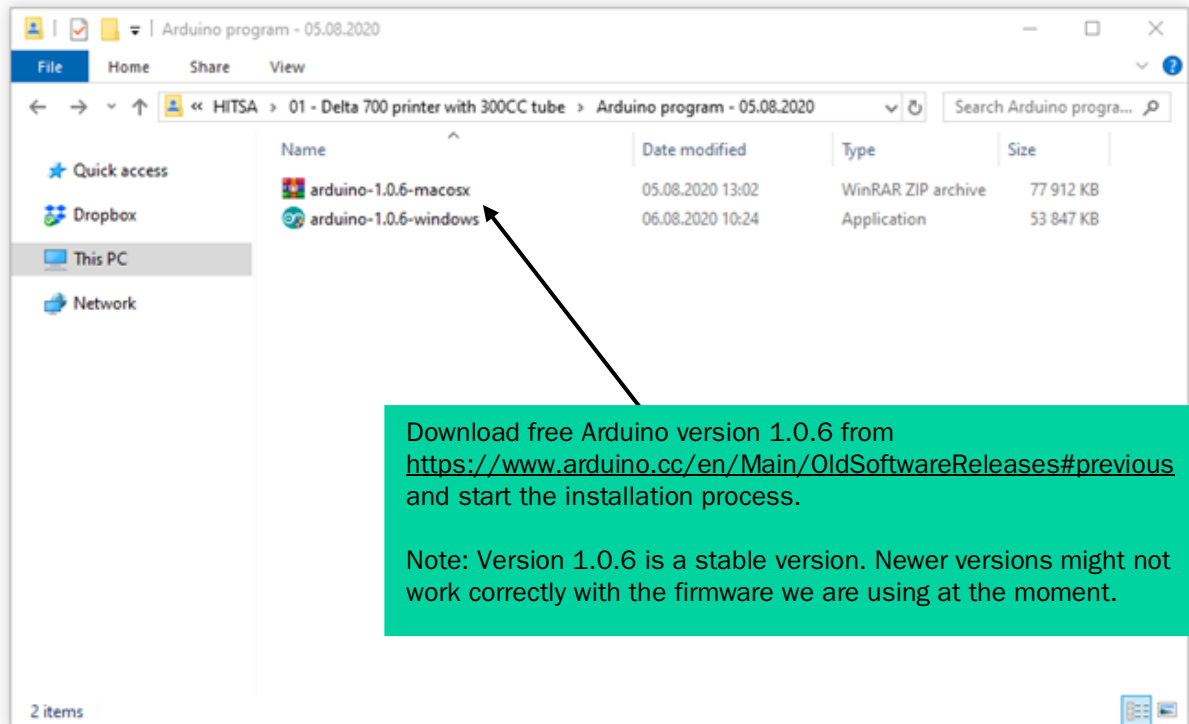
Arduino program - 05.08.2020

File Home Share View

« HITSA › 01 - Delta 700 printer with 300CC tube › Arduino program - 05.08.2020

Search Arduino progra...

Quick access
Dropbox
This PC
Network

| Name | Date modified | Type | Size |
|---|---|---|---|
| arduino-1.0.6-macosx | 05.08.2020 13:02 | WinRAR ZIP archive | 77 912 KB |
| arduino-1.0.6-windows | 06.08.2020 10:24 | Application | 53 847 KB |

Download free Arduino version 1.0.6 from https://www.arduino.cc/en/Main/OldSoftwareReleases#previous and start the installation process.

Note: Version 1.0.6 is a stable version. Newer versions might not work correctly with the firmware we are using at the moment.

2 items